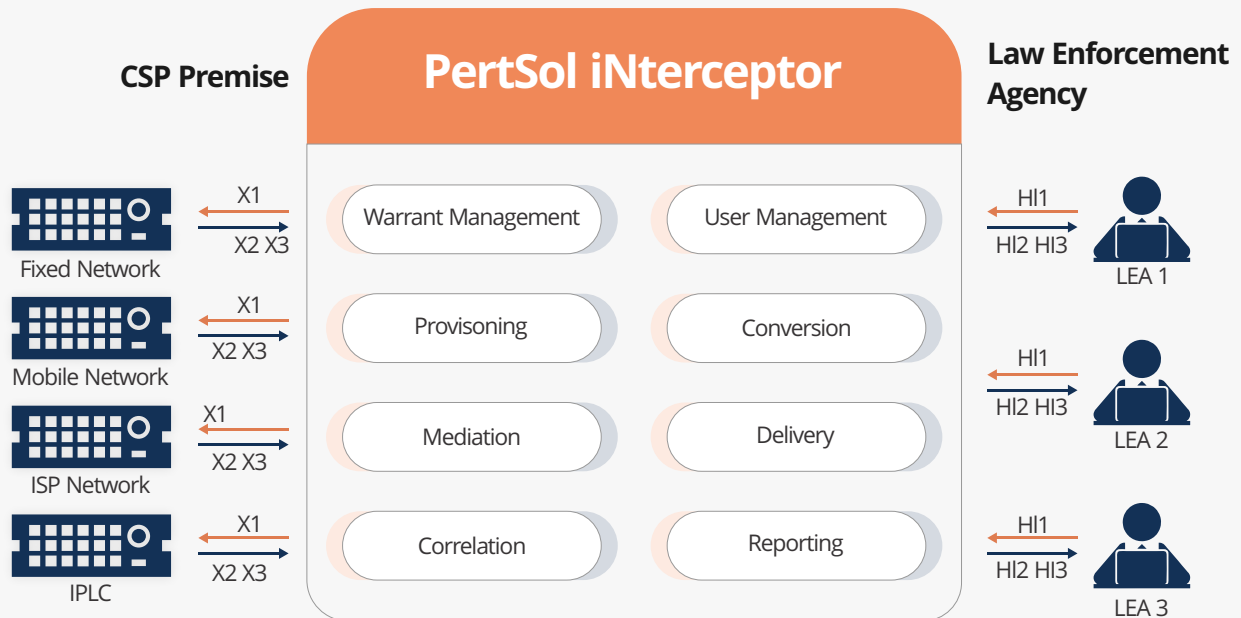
CSP Premise

PertSol iNterceptor

Law Enforcement Agency

X1
X2 X3
Fixed Network

X1
X2 X3
Mobile Network

X1
X2 X3
ISP Network

X1
X2 X3
IPLC

Warrant Management

User Management

Provisoning

Conversion

Mediation

Delivery

Correlation

Reporting

HI1
HI2 HI3
LEA 1

HI1
HI2 HI3
LEA 2

HI1
HI2 HI3
LEA 3